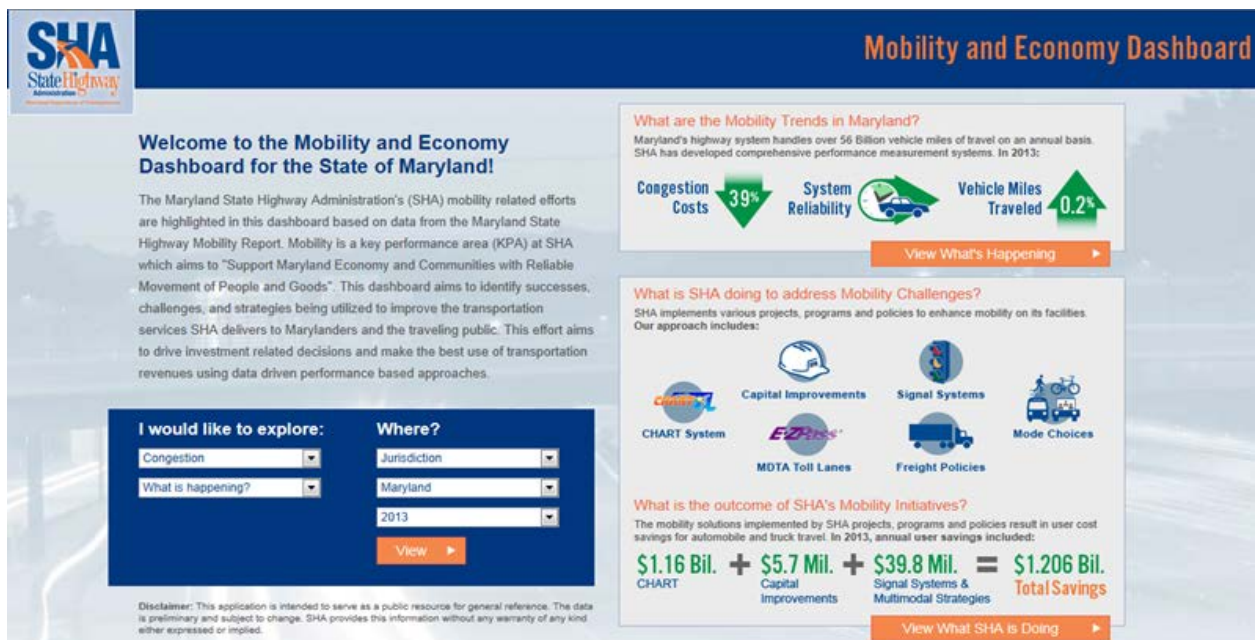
SHA
State Highway
Administration
Maryland Department of Transportation

Mobility and Economy Dashboard

Welcome to the Mobility and Economy Dashboard for the State of Maryland!

The Maryland State Highway Administration's (SHA) mobility related efforts are highlighted in this dashboard based on data from the Maryland State Highway Mobility Report. Mobility is a key performance area (KPA) at SHA which aims to "Support Maryland Economy and Communities with Reliable Movement of People and Goods". This dashboard aims to identify successes, challenges, and strategies being utilized to improve the transportation services SHA delivers to Marylanders and the traveling public. This effort aims to drive investment related decisions and make the best use of transportation revenues using data driven performance based approaches.

I would like to explore:
Congestion
What is happening?

Where?
Jurisdiction
Maryland
2013
View ►

Disclaimer: This application is intended to serve as a public resource for general reference. The data is preliminary and subject to change. SHA provides this information without any warranty of any kind either expressed or implied.

What are the Mobility Trends in Maryland?
Maryland's highway system handles over 56 Billion vehicle miles of travel on an annual basis. SHA has developed comprehensive performance measurement systems. In 2013:

Congestion Costs 39%
System Reliability
Vehicle Miles Traveled 0.2%

View What's Happening ►

What is SHA doing to address Mobility Challenges?
SHA implements various projects, programs and policies to enhance mobility on its facilities. Our approach includes:

CHART
CHART System
Capital Improvements
E-ZPass
MDTA Toll Lanes
Signal Systems
Freight Policies
Mode Choices

What is the outcome of SHA's Mobility Initiatives?
The mobility solutions implemented by SHA projects, programs and policies result in user cost savings for automobile and truck travel. In 2013, annual user savings included:

$1.16 Bil. CHART + $5.7 Mil. Capital Improvements + $39.8 Mil. Signal Systems & Multimodal Strategies = $1.206 Bil. Total Savings

View What SHA is Doing ►